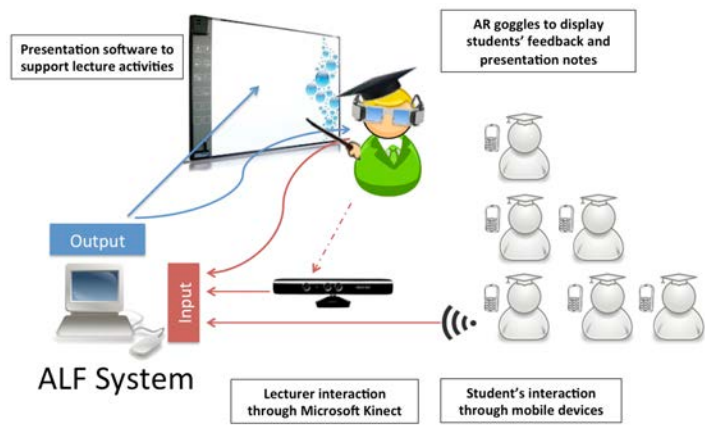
Presentation software to support lecture activities

AR goggles to display students' feedback and presentation notes

Output

Input

ALF System

Lecturer interaction through Microsoft Kinect

Student's interaction through mobile devices